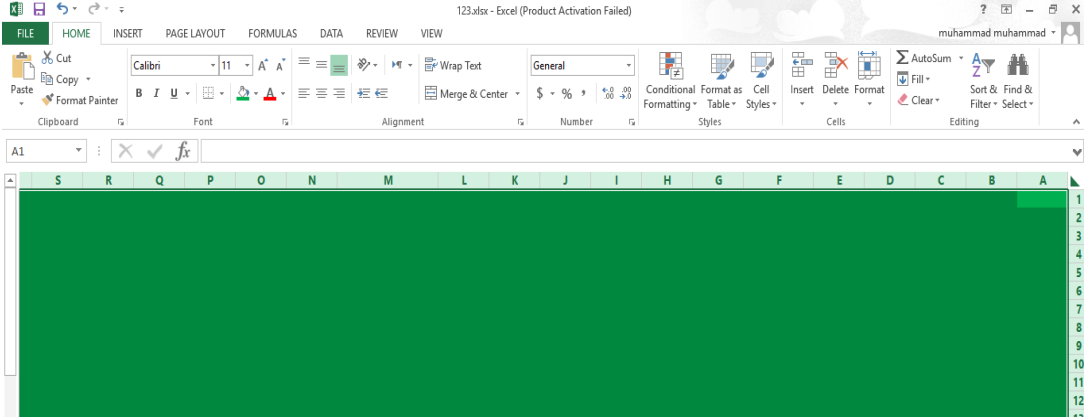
123.xlsx - Excel (Product Activation Failed)

? 

FILE HOME INSERT PAGE LAYOUT FORMULAS DATA REVIEW VIEW

muhammad muhammad

Paste

Cut
Copy
Format Painter

Clipboard

Calibri 11

B I U

Font

Wrap Text
Merge & Center

Alignment

General

$ % ,

Number

Conditional Formatting
Format as Table
Cell Styles

Styles

Insert Delete Format

Cells

AutoSum
Fill
Clear

Sort & Filter
Find & Select

Editing

A1

$fx$

S R Q P O N M L K J I H G F E D C B A

1 2 3 4 5 6 7 8 9 10 11 12